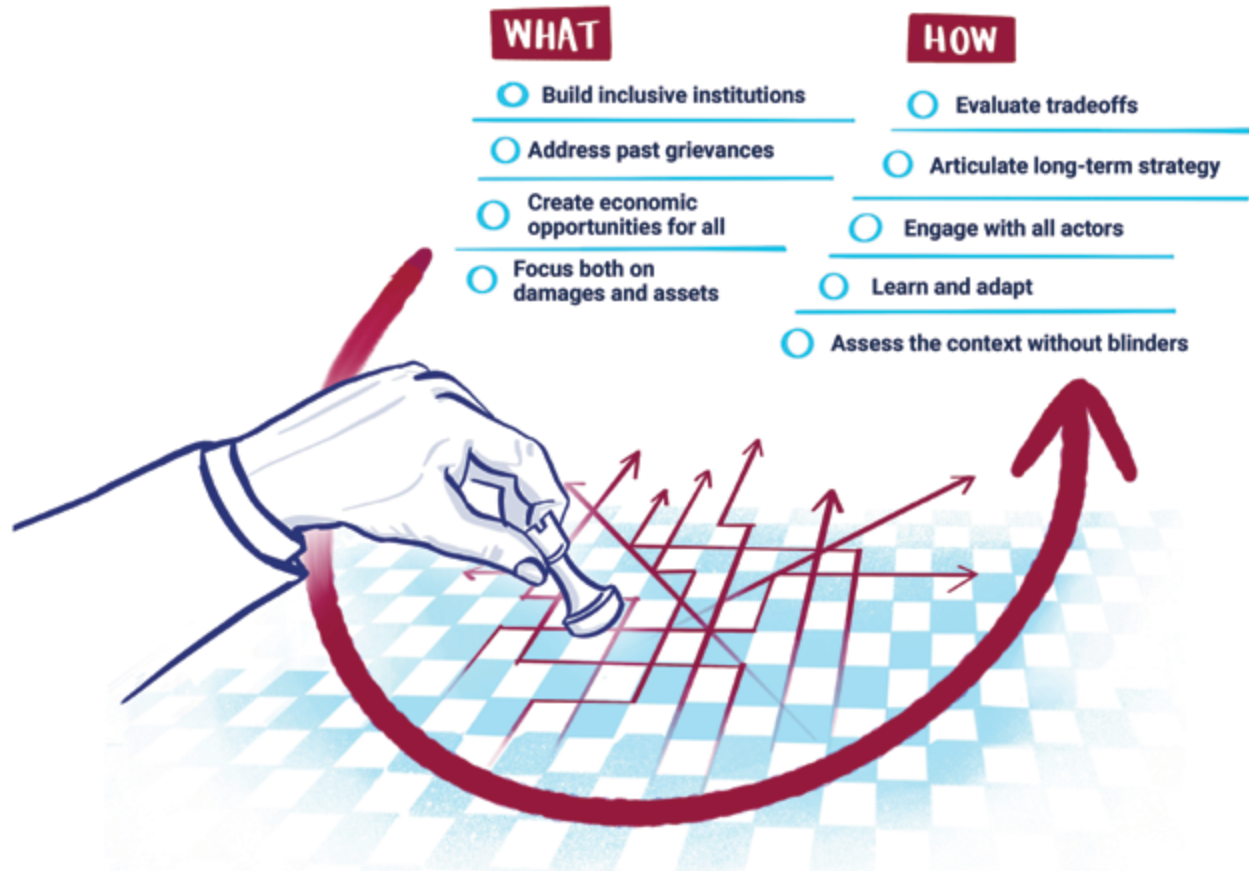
WHAT

Build inclusive institutions

Address past grievances

Create economic opportunities for all

Focus both on damages and assets

HOW

Evaluate tradeoffs

Articulate long-term strategy

Engage with all actors

Learn and adapt

Assess the context without blinders